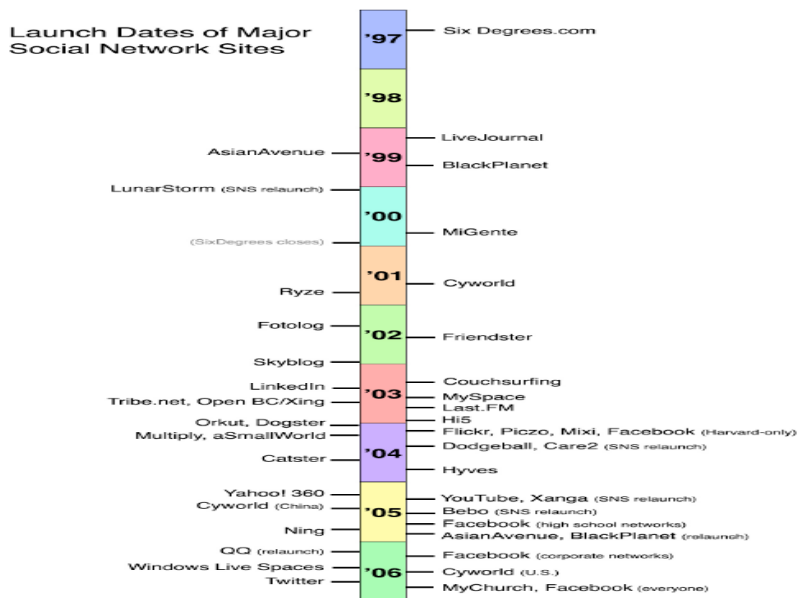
Launch Dates of Major Social Network Sites

'97
Six Degrees.com

'98

LiveJournal
AsianAvenue
'99
BlackPlanet

LunarStorm (SNS relaunch)

'00
MiGente
(SixDegrees closes)

'01
Cyworld
Ryze

Fotolog
'02
Friendster
Skyblog

LinkedIn
Couchsurfing
'03
MySpace
Tribe.net, Open BC/Xing
Last.FM
Hi5
Orkut, Dogster
Flickr, Piczo, Mixi, Facebook (Harvard-only)
Multiply, aSmallWorld
Dodgeball, Care2 (SNS relaunch)
'04
Catster
Hyves

Yahoo! 360
YouTube, Xanga (SNS relaunch)
Cyworld (China)
Bebo (SNS relaunch)
'05
Facebook (high school networks)
Ning
AsianAvenue, BlackPlanet (relaunch)

QQ (relaunch)
Facebook (corporate networks)
Windows Live Spaces
'06
Cyworld (U.S.)
Twitter
MyChurch, Facebook (everyone)